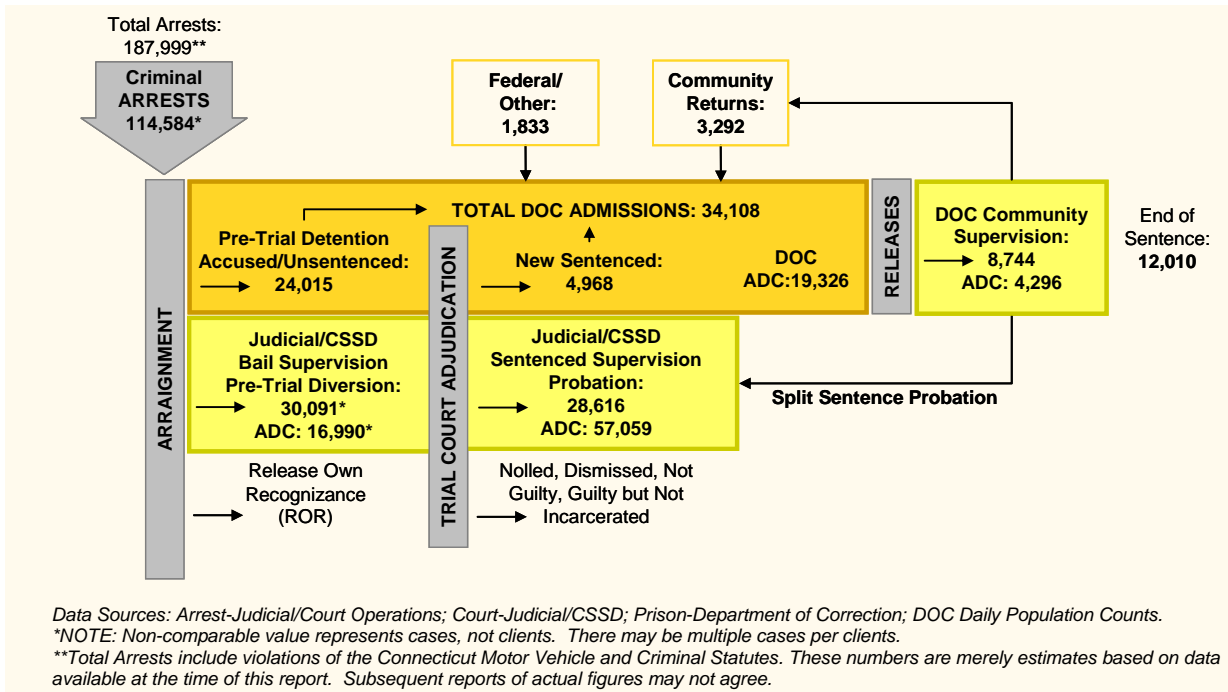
Total Arrests: 187,999**

Criminal ARRESTS 114,584*

Federal/ Other: 1,833

Community Returns: 3,292

ARRAIGNMENT

TOTAL DOC ADMISSIONS: 34,108

Pre-Trial Detention Accused/Unsentenced: 24,015

TRIAL COURT ADJUDICATION

New Sentenced: 4,968

DOC ADC:19,326

RELEASES

DOC Community Supervision: 8,744 ADC: 4,296

End of Sentence: 12,010

Judicial/CSSD Bail Supervision Pre-Trial Diversion: 30,091* ADC: 16,990*

Judicial/CSSD Sentenced Supervision Probation: 28,616 ADC: 57,059

Split Sentence Probation

Release Own Recognizance (ROR)

Nolled, Dismissed, Not Guilty, Guilty but Not Incarcerated

Data Sources: Arrest-Judicial/Court Operations; Court-Judicial/CSSD; Prison-Department of Correction; DOC Daily Population Counts.
*NOTE: Non-comparable value represents cases, not clients. There may be multiple cases per clients.
**Total Arrests include violations of the Connecticut Motor Vehicle and Criminal Statutes. These numbers are merely estimates based on data available at the time of this report. Subsequent reports of actual figures may not agree.